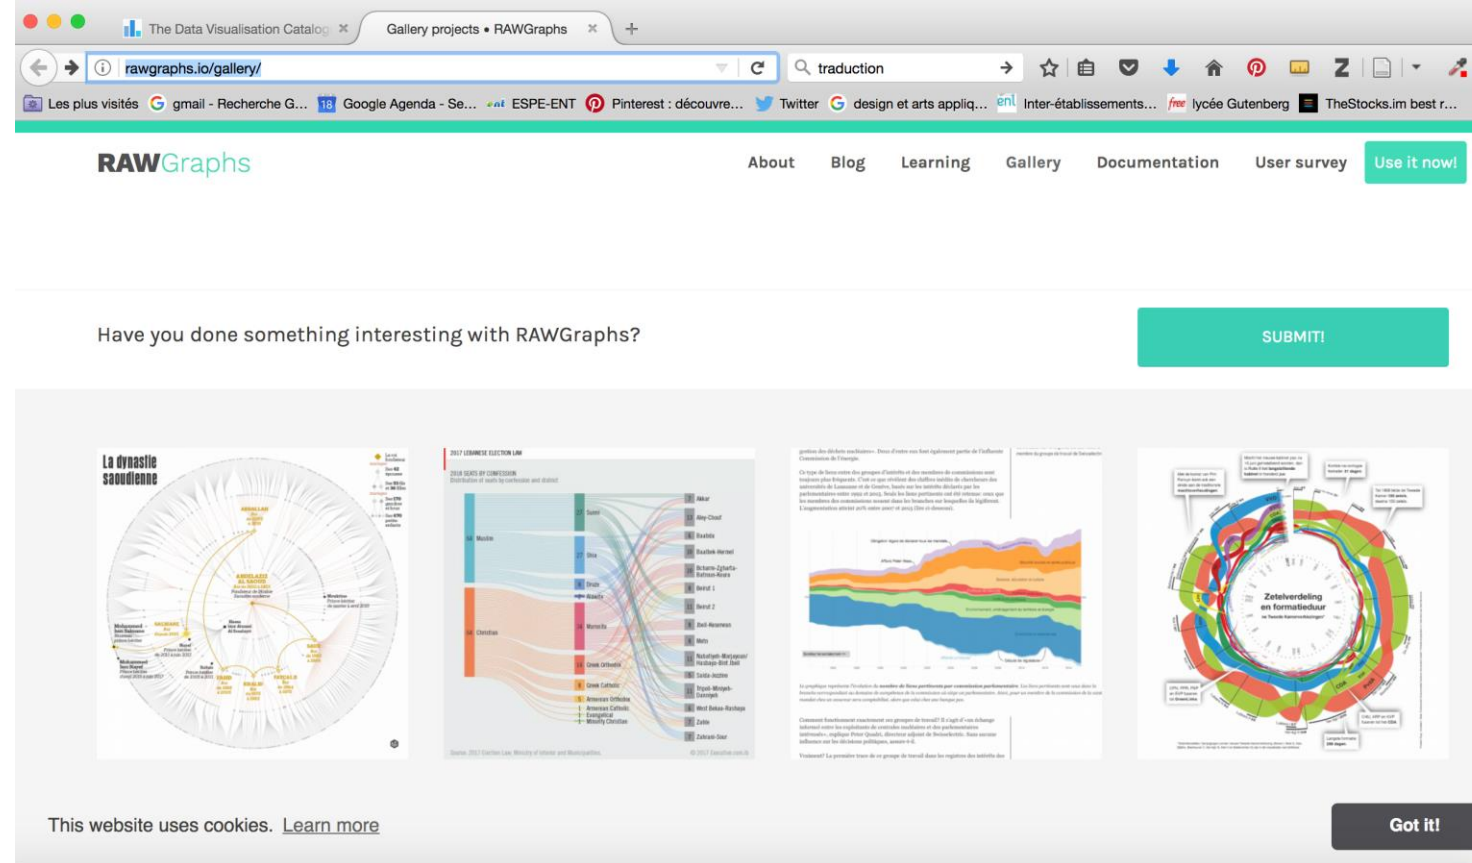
The Data Visualisation Catalog ×
Gallery projects • RAWGraphs ×
+

rawgraphs.io/gallery/
traduction

Les plus visités gmail - Recherche G... Google Agenda - Se... ESPE-ENT Pinterest : découvre... Twitter design et arts appliq... Inter-établissements... lycée Gutenberg TheStocks.im best r...

RAWGraphs
About Blog Learning Gallery Documentation User survey Use it now!

Have you done something interesting with RAWGraphs?
SUBMIT!

La dynastie saoudienne

2017 LEBANESE ELECTION LAW

2018 SEATS BY CONFESSION

Muslim

Christian

Zetelverdeling en formatieduur

This website uses cookies. Learn more
Got it!